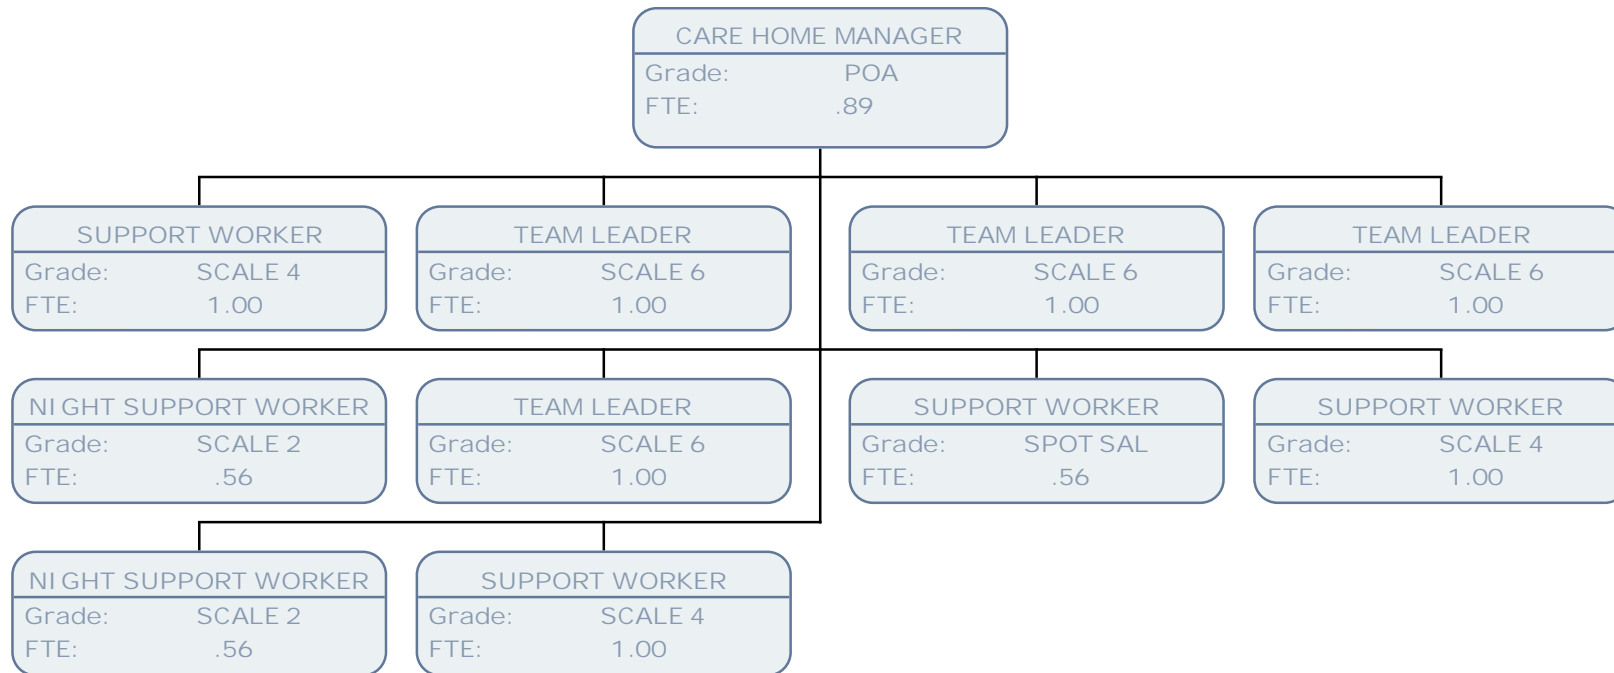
CARE HOME MANAGER
Grade: POA
FTE: .89

SUPPORT WORKER
Grade: SCALE 4
FTE: 1.00

TEAM LEADER
Grade: SCALE 6
FTE: 1.00

TEAM LEADER
Grade: SCALE 6
FTE: 1.00

TEAM LEADER
Grade: SCALE 6
FTE: 1.00

NI GHT SUPPORT WORKER
Grade: SCALE 2
FTE: .56

TEAM LEADER
Grade: SCALE 6
FTE: 1.00

SUPPORT WORKER
Grade: SPOT SAL
FTE: .56

SUPPORT WORKER
Grade: SCALE 4
FTE: 1.00

NI GHT SUPPORT WORKER
Grade: SCALE 2
FTE: .56

SUPPORT WORKER
Grade: SCALE 4
FTE: 1.00